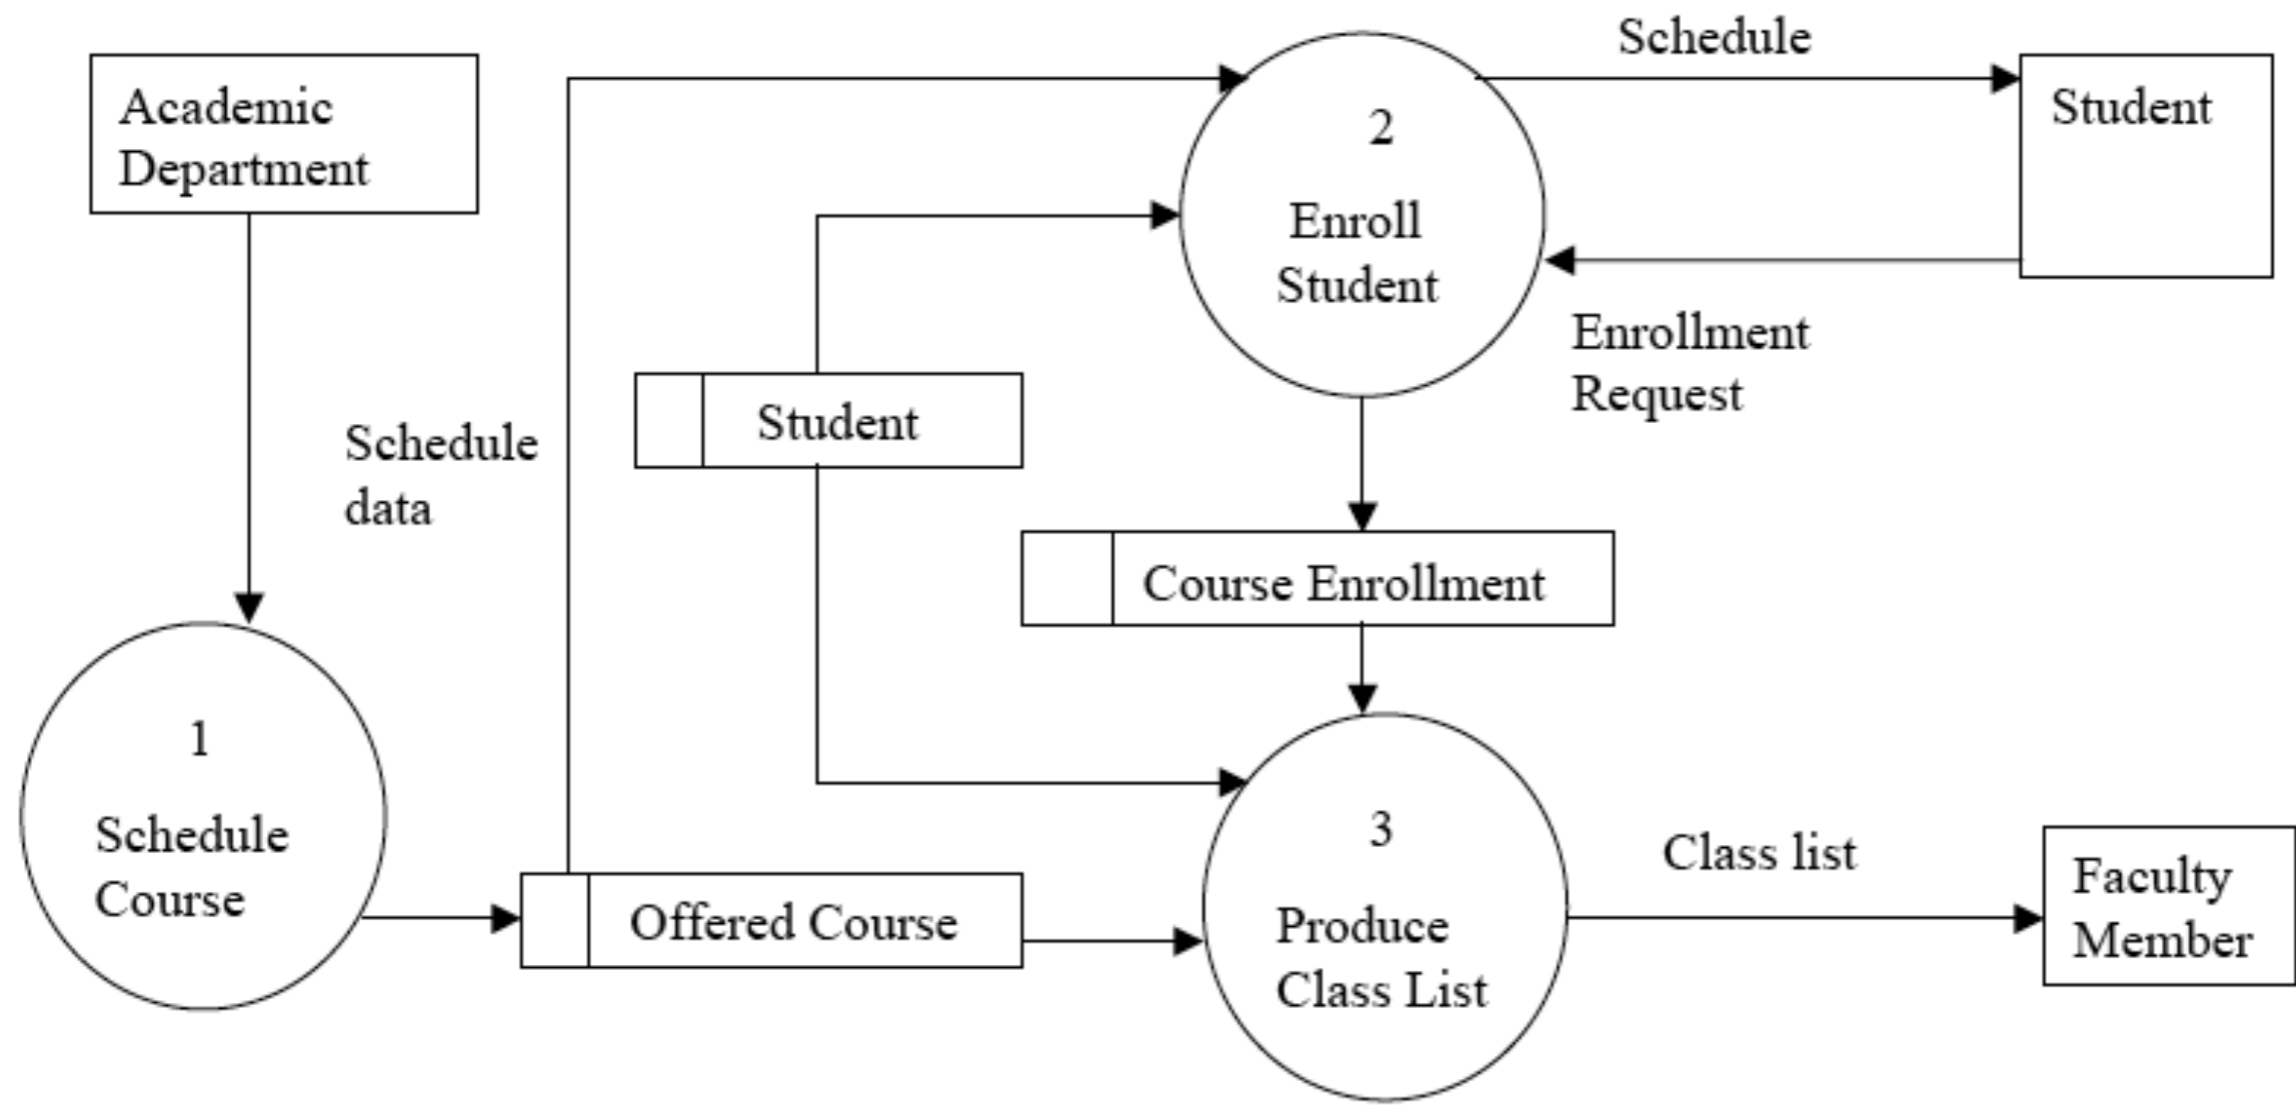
Academic Department

Schedule

2

Enroll Student

Student

Enrollment Request

Schedule data

Student

Course Enrollment

1

Schedule Course

3

Class list

Faculty Member

Offered Course

Produce Class List